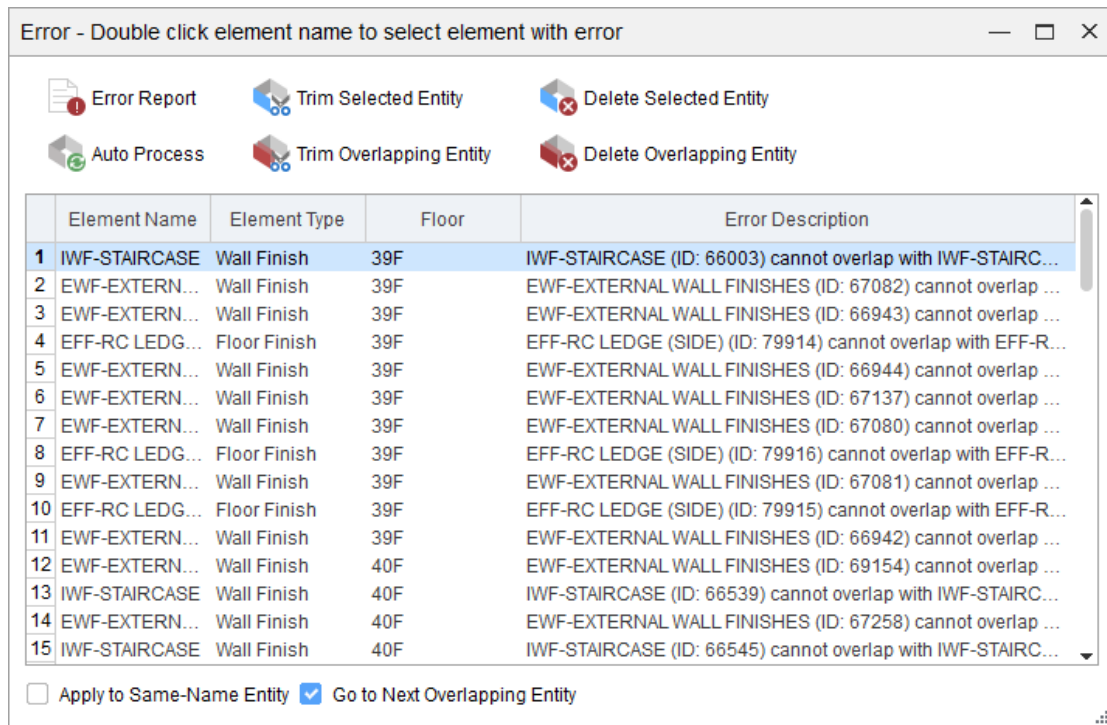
Error - Double click element name to select element with error

Error Report
Trim Selected Entity
Delete Selected Entity
Auto Process
Trim Overlapping Entity
Delete Overlapping Entity

| | Element Name | Element Type | Floor | Error Description |
|---|---|---|---|---|
| 1 | IWF-STAIRCASE | Wall Finish | 39F | IWF-STAIRCASE (ID: 66003) cannot overlap with IWF-STAIRC... |
| 2 | EWF-EXTERN... | Wall Finish | 39F | EWF-EXTERNAL WALL FINISHES (ID: 67082) cannot overlap ... |
| 3 | EWF-EXTERN... | Wall Finish | 39F | EWF-EXTERNAL WALL FINISHES (ID: 66943) cannot overlap ... |
| 4 | EFF-RC LEDG... | Floor Finish | 39F | EFF-RC LEDGE (SIDE) (ID: 79914) cannot overlap with EFF-R... |
| 5 | EWF-EXTERN... | Wall Finish | 39F | EWF-EXTERNAL WALL FINISHES (ID: 66944) cannot overlap ... |
| 6 | EWF-EXTERN... | Wall Finish | 39F | EWF-EXTERNAL WALL FINISHES (ID: 67137) cannot overlap ... |
| 7 | EWF-EXTERN... | Wall Finish | 39F | EWF-EXTERNAL WALL FINISHES (ID: 67080) cannot overlap ... |
| 8 | EFF-RC LEDG... | Floor Finish | 39F | EFF-RC LEDGE (SIDE) (ID: 79916) cannot overlap with EFF-R... |
| 9 | EWF-EXTERN... | Wall Finish | 39F | EWF-EXTERNAL WALL FINISHES (ID: 67081) cannot overlap ... |
| 10 | EFF-RC LEDG... | Floor Finish | 39F | EFF-RC LEDGE (SIDE) (ID: 79915) cannot overlap with EFF-R... |
| 11 | EWF-EXTERN... | Wall Finish | 39F | EWF-EXTERNAL WALL FINISHES (ID: 66942) cannot overlap ... |
| 12 | EWF-EXTERN... | Wall Finish | 40F | EWF-EXTERNAL WALL FINISHES (ID: 69154) cannot overlap ... |
| 13 | IWF-STAIRCASE | Wall Finish | 40F | IWF-STAIRCASE (ID: 66539) cannot overlap with IWF-STAIRC... |
| 14 | EWF-EXTERN... | Wall Finish | 40F | EWF-EXTERNAL WALL FINISHES (ID: 67258) cannot overlap ... |
| 15 | IWF-STAIRCASE | Wall Finish | 40F | IWF-STAIRCASE (ID: 66545) cannot overlap with IWF-STAIRC... |

Apply to Same-Name Entity
Go to Next Overlapping Entity